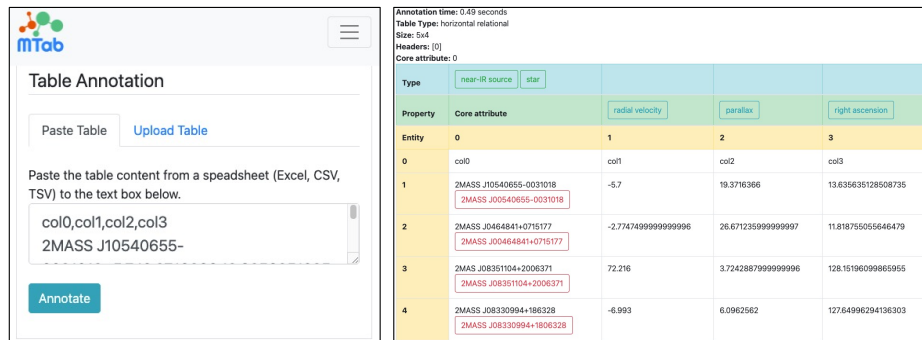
MTab

Table Annotation

Paste Table | Upload Table

Paste the table content from a speadsheet (Excel, CSV, TSV) to the text box below.

col0,col1,col2,col3
2MASS J10540655-
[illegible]

Annotate

Annotation time: 0.49 seconds
Table Type: horizontal relational
Size: 5x4
Headers: [0]
Core attribute: 0

| Type | near-IR source star | | | |
|---|---|---|---|---|
| Property | Core attribute | radial velocity | parallax | right ascension |
| Entity | 0 | 1 | 2 | 3 |
| 0 | col0 | col1 | col2 | col3 |
| 1 | 2MASS J10540655-0031018 2MASS J00540655-0031018 | -5.7 | 19.3716366 | 13.635635128508735 |
| 2 | 2MASS J0464841+0715177 2MASS J00464841+0715177 | -2.7747499999999996 | 26.671235999999997 | 11.818755055646479 |
| 3 | 2MASS J08351104+2006371 2MASS J08351104+2006371 | 72.216 | 3.7242887999999996 | 128.15196099865955 |
| 4 | 2MASS J08330994+186328 2MASS J08330994+1806328 | -6.993 | 6.0962562 | 127.64996294136303 |